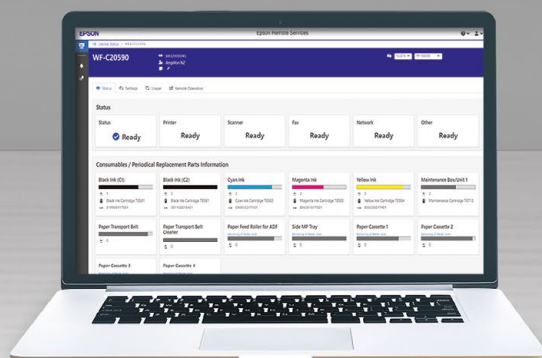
EPSON

Epson Remote Services

WF-C20590

Status

Status

Ready

Printer

Ready

Scanner

Ready

Fax

Ready

Network

Ready

Other

Ready

Consumables / Periodical Replacement Parts Information

Black Ink (C1)

Black Ink (C2)

Cyan Ink

Magenta Ink

Yellow Ink

Maintenance Box/Unit 1

Paper Transport Belt Unit

Paper Transport Belt Cleaner

Paper Feed Roller for ADF

Side MP Tray

Paper Cassette 1

Paper Cassette 2

Paper Cassette 3

Paper Cassette 4